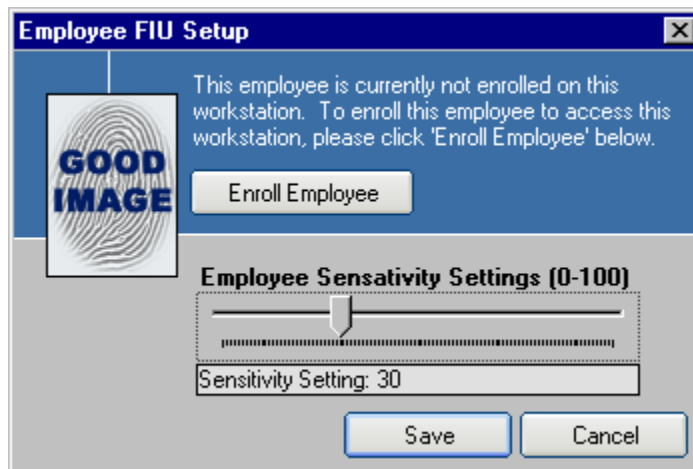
Employee FIU Setup

GOOD IMAGE

This employee is currently not enrolled on this workstation. To enroll this employee to access this workstation, please click 'Enroll Employee' below.

Enroll Employee

Employee Sensativity Settings (0-100)

Sensitivity Setting: 30

Save

Cancel